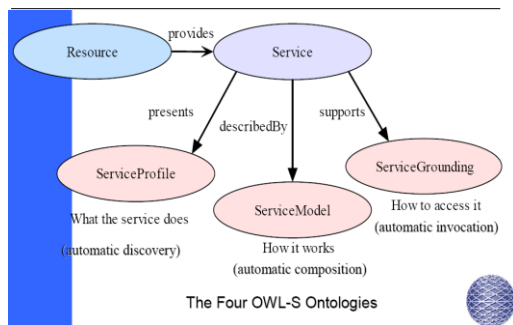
Resource

provides

Service

presents

describedBy

supports

ServiceProfile

ServiceGrounding

ServiceModel

What the service does
(automatic discovery)

How it works
(automatic composition)

How to access it
(automatic invocation)

The Four OWL-S Ontologies